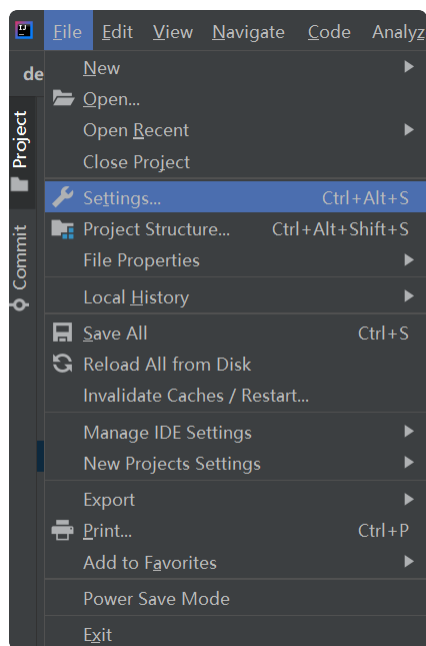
File Edit View Navigate Code Analyz

de

Project

Commit

New
Open...
Open Recent
Close Project
Settings... Ctrl+Alt+S
Project Structure... Ctrl+Alt+Shift+S
File Properties
Local History
Save All Ctrl+S
Reload All from Disk
Invalidate Caches / Restart...
Manage IDE Settings
New Projects Settings
Export
Print... Ctrl+P
Add to Favorites
Power Save Mode
Exit